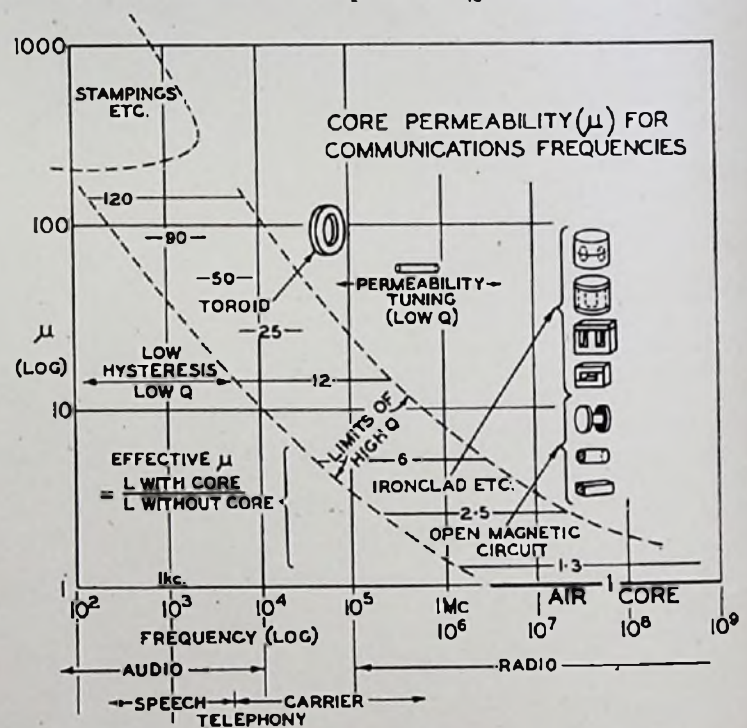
1000
STAMPINGS ETC.
CORE PERMEABILITY ($\mu$) FOR COMMUNICATIONS FREQUENCIES
100
120
90
50
TOROID
25
PERMEABILITY TUNING (LOW Q)
$\mu$ (LOG)
LOW HYSTERESIS LOW Q
12
10
LIMITS OF HIGH Q
EFFECTIVE $\mu$ $= \frac{\text{L WITH CORE}}{\text{L WITHOUT CORE}}$
6
IRONCLAD ETC.
2·5
OPEN MAGNETIC CIRCUIT
1·3
1
1kc.
1
AIR CORE
$10^2$ $10^3$ $10^4$ $10^5$ 1Mc $10^6$ $10^7$ $10^8$ $10^9$
FREQUENCY (LOG)
AUDIO
RADIO
SPEECH
CARRIER
TELEPHONY